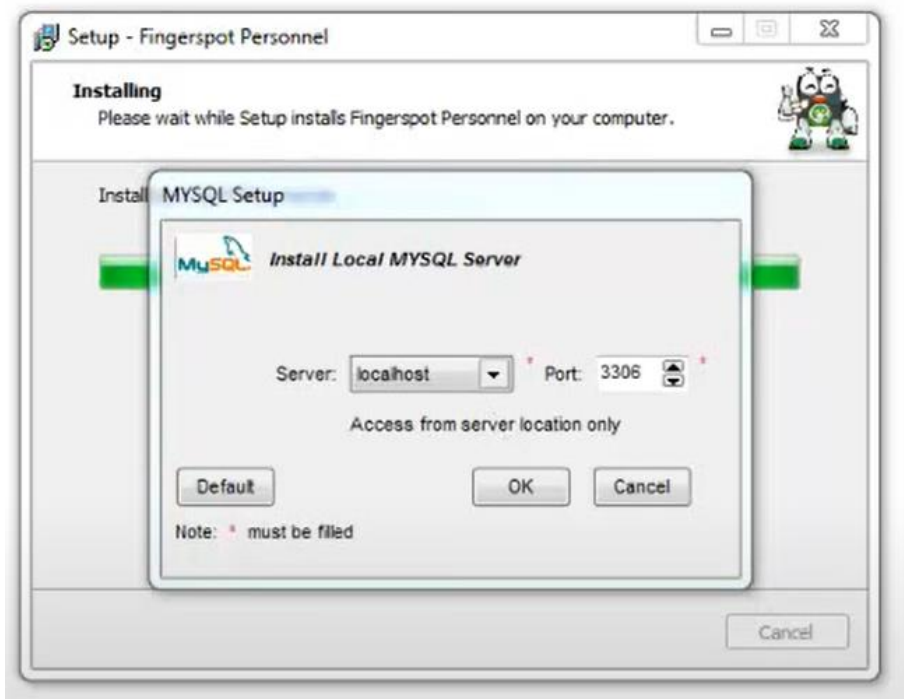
Setup - Fingerspot Personnel

Installing
Please wait while Setup installs Fingerspot Personnel on your computer.

Install

MYSQL Setup

MySQL

Install Local MYSQL Server

Server: localhost * Port: 3306 *

Access from server location only

Default

OK

Cancel

Note: * must be filled

Cancel